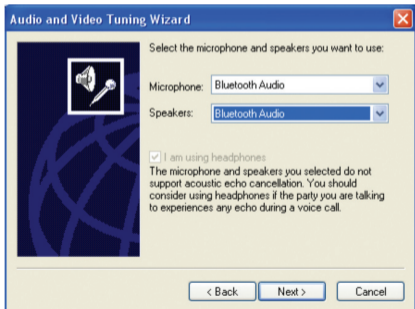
Audio and Video Tuning Wizard

Select the microphone and speakers you want to use:

Microphone: Bluetooth Audio

Speakers: Bluetooth Audio

I am using headphones

The microphone and speakers you selected do not support acoustic echo cancellation. You should consider using headphones if the party you are talking to experiences any echo during a voice call.

< Back Next > Cancel